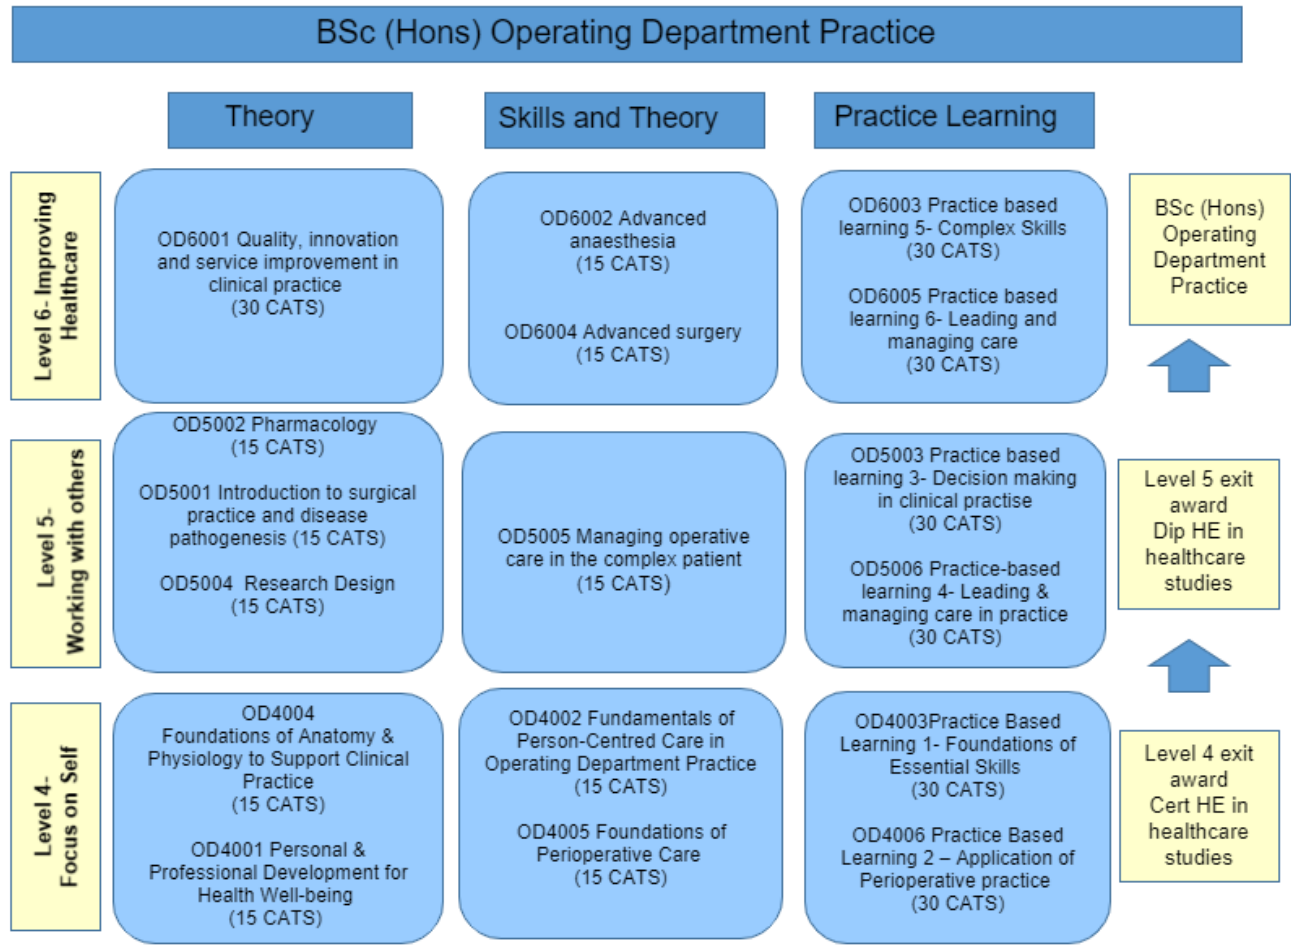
BSc (Hons) Operating Department Practice

Theory

Skills and Theory

Practice Learning

Level 6- Improving Healthcare

OD6001 Quality, innovation and service improvement in clinical practice (30 CATS)

OD6002 Advanced anaesthesia (15 CATS)

OD6004 Advanced surgery (15 CATS)

OD6003 Practice based learning 5- Complex Skills (30 CATS)

OD6005 Practice based learning 6- Leading and managing care (30 CATS)

BSc (Hons) Operating Department Practice

Level 5- Working with others

OD5002 Pharmacology (15 CATS)

OD5001 Introduction to surgical practice and disease pathogenesis (15 CATS)

OD5004 Research Design (15 CATS)

OD5005 Managing operative care in the complex patient (15 CATS)

OD5003 Practice based learning 3- Decision making in clinical practise (30 CATS)

OD5006 Practice-based learning 4- Leading & managing care in practice (30 CATS)

Level 5 exit award Dip HE in healthcare studies

Level 4- Focus on Self

OD4004 Foundations of Anatomy & Physiology to Support Clinical Practice (15 CATS)

OD4001 Personal & Professional Development for Health Well-being (15 CATS)

OD4002 Fundamentals of Person-Centred Care in Operating Department Practice (15 CATS)

OD4005 Foundations of Perioperative Care (15 CATS)

OD4003Practice Based Learning 1- Foundations of Essential Skills (30 CATS)

OD4006 Practice Based Learning 2 – Application of Perioperative practice (30 CATS)

Level 4 exit award Cert HE in healthcare studies